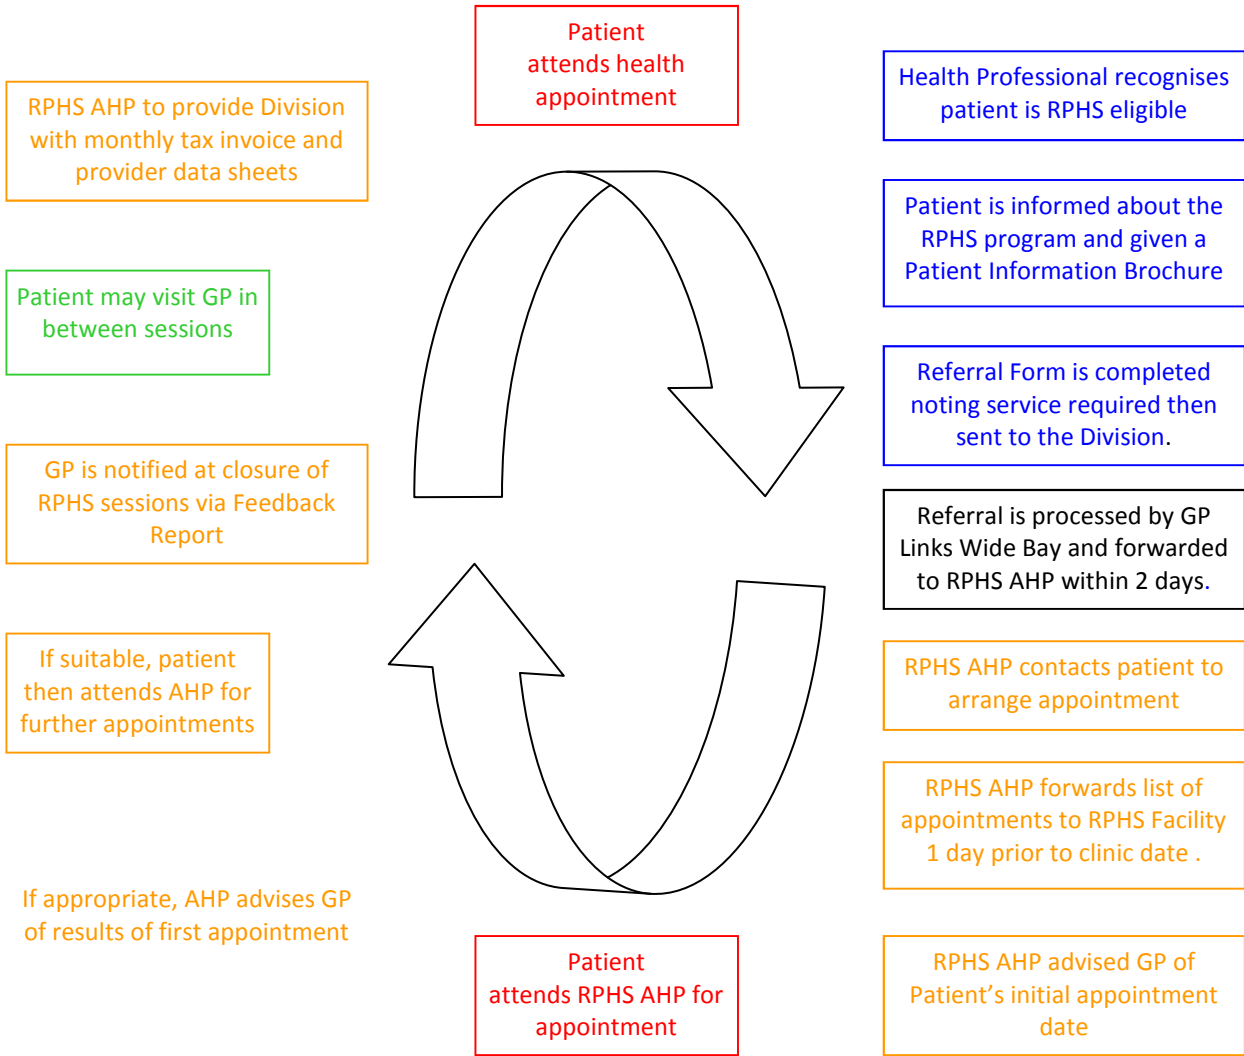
Patient attends health appointment

Health Professional recognises patient is RPHS eligible

Patient is informed about the RPHS program and given a Patient Information Brochure

Referral Form is completed noting service required then sent to the Division.

Referral is processed by GP Links Wide Bay and forwarded to RPHS AHP within 2 days.

RPHS AHP contacts patient to arrange appointment

RPHS AHP forwards list of appointments to RPHS Facility 1 day prior to clinic date .

RPHS AHP advised GP of Patient's initial appointment date

Patient attends RPHS AHP for appointment

If appropriate, AHP advises GP of results of first appointment

If suitable, patient then attends AHP for further appointments

GP is notified at closure of RPHS sessions via Feedback Report

Patient may visit GP in between sessions

RPHS AHP to provide Division with monthly tax invoice and provider data sheets